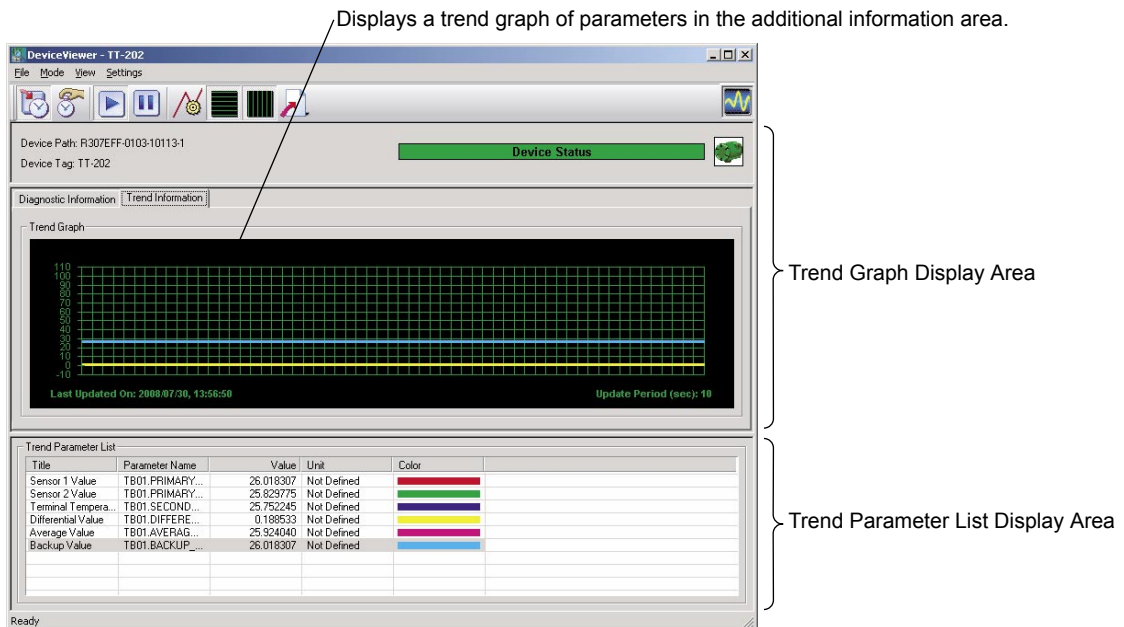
Displays a trend graph of parameters in the additional information area.

DeviceViewer - TT-202

File Mode View Settings

Device Path: R307EFF-0103-10113-1

Device Tag: TT-202

Device Status

Diagnostic Information | Trend Information

Trend Graph

110
100
90
80
70
60
50
40
30
20
10
0
-10

Last Updated On: 2008/07/30, 13:56:50

Update Period (sec): 10

Trend Graph Display Area

Trend Parameter List

| Title | Parameter Name | Value | Unit | Color |
|---|---|---|---|---|
| Sensor 1 Value | TB01.PRIMARY... | 26.018307 | Not Defined | |
| Sensor 2 Value | TB01.PRIMARY... | 25.829775 | Not Defined | |
| Terminal Tempera... | TB01.SECOND... | 25.752245 | Not Defined | |
| Differential Value | TB01.DIFFERE... | 0.188533 | Not Defined | |
| Average Value | TB01.AVERAG... | 25.924040 | Not Defined | |
| Backup Value | TB01.BACKUP_... | 26.018307 | Not Defined | |

Trend Parameter List Display Area

Ready